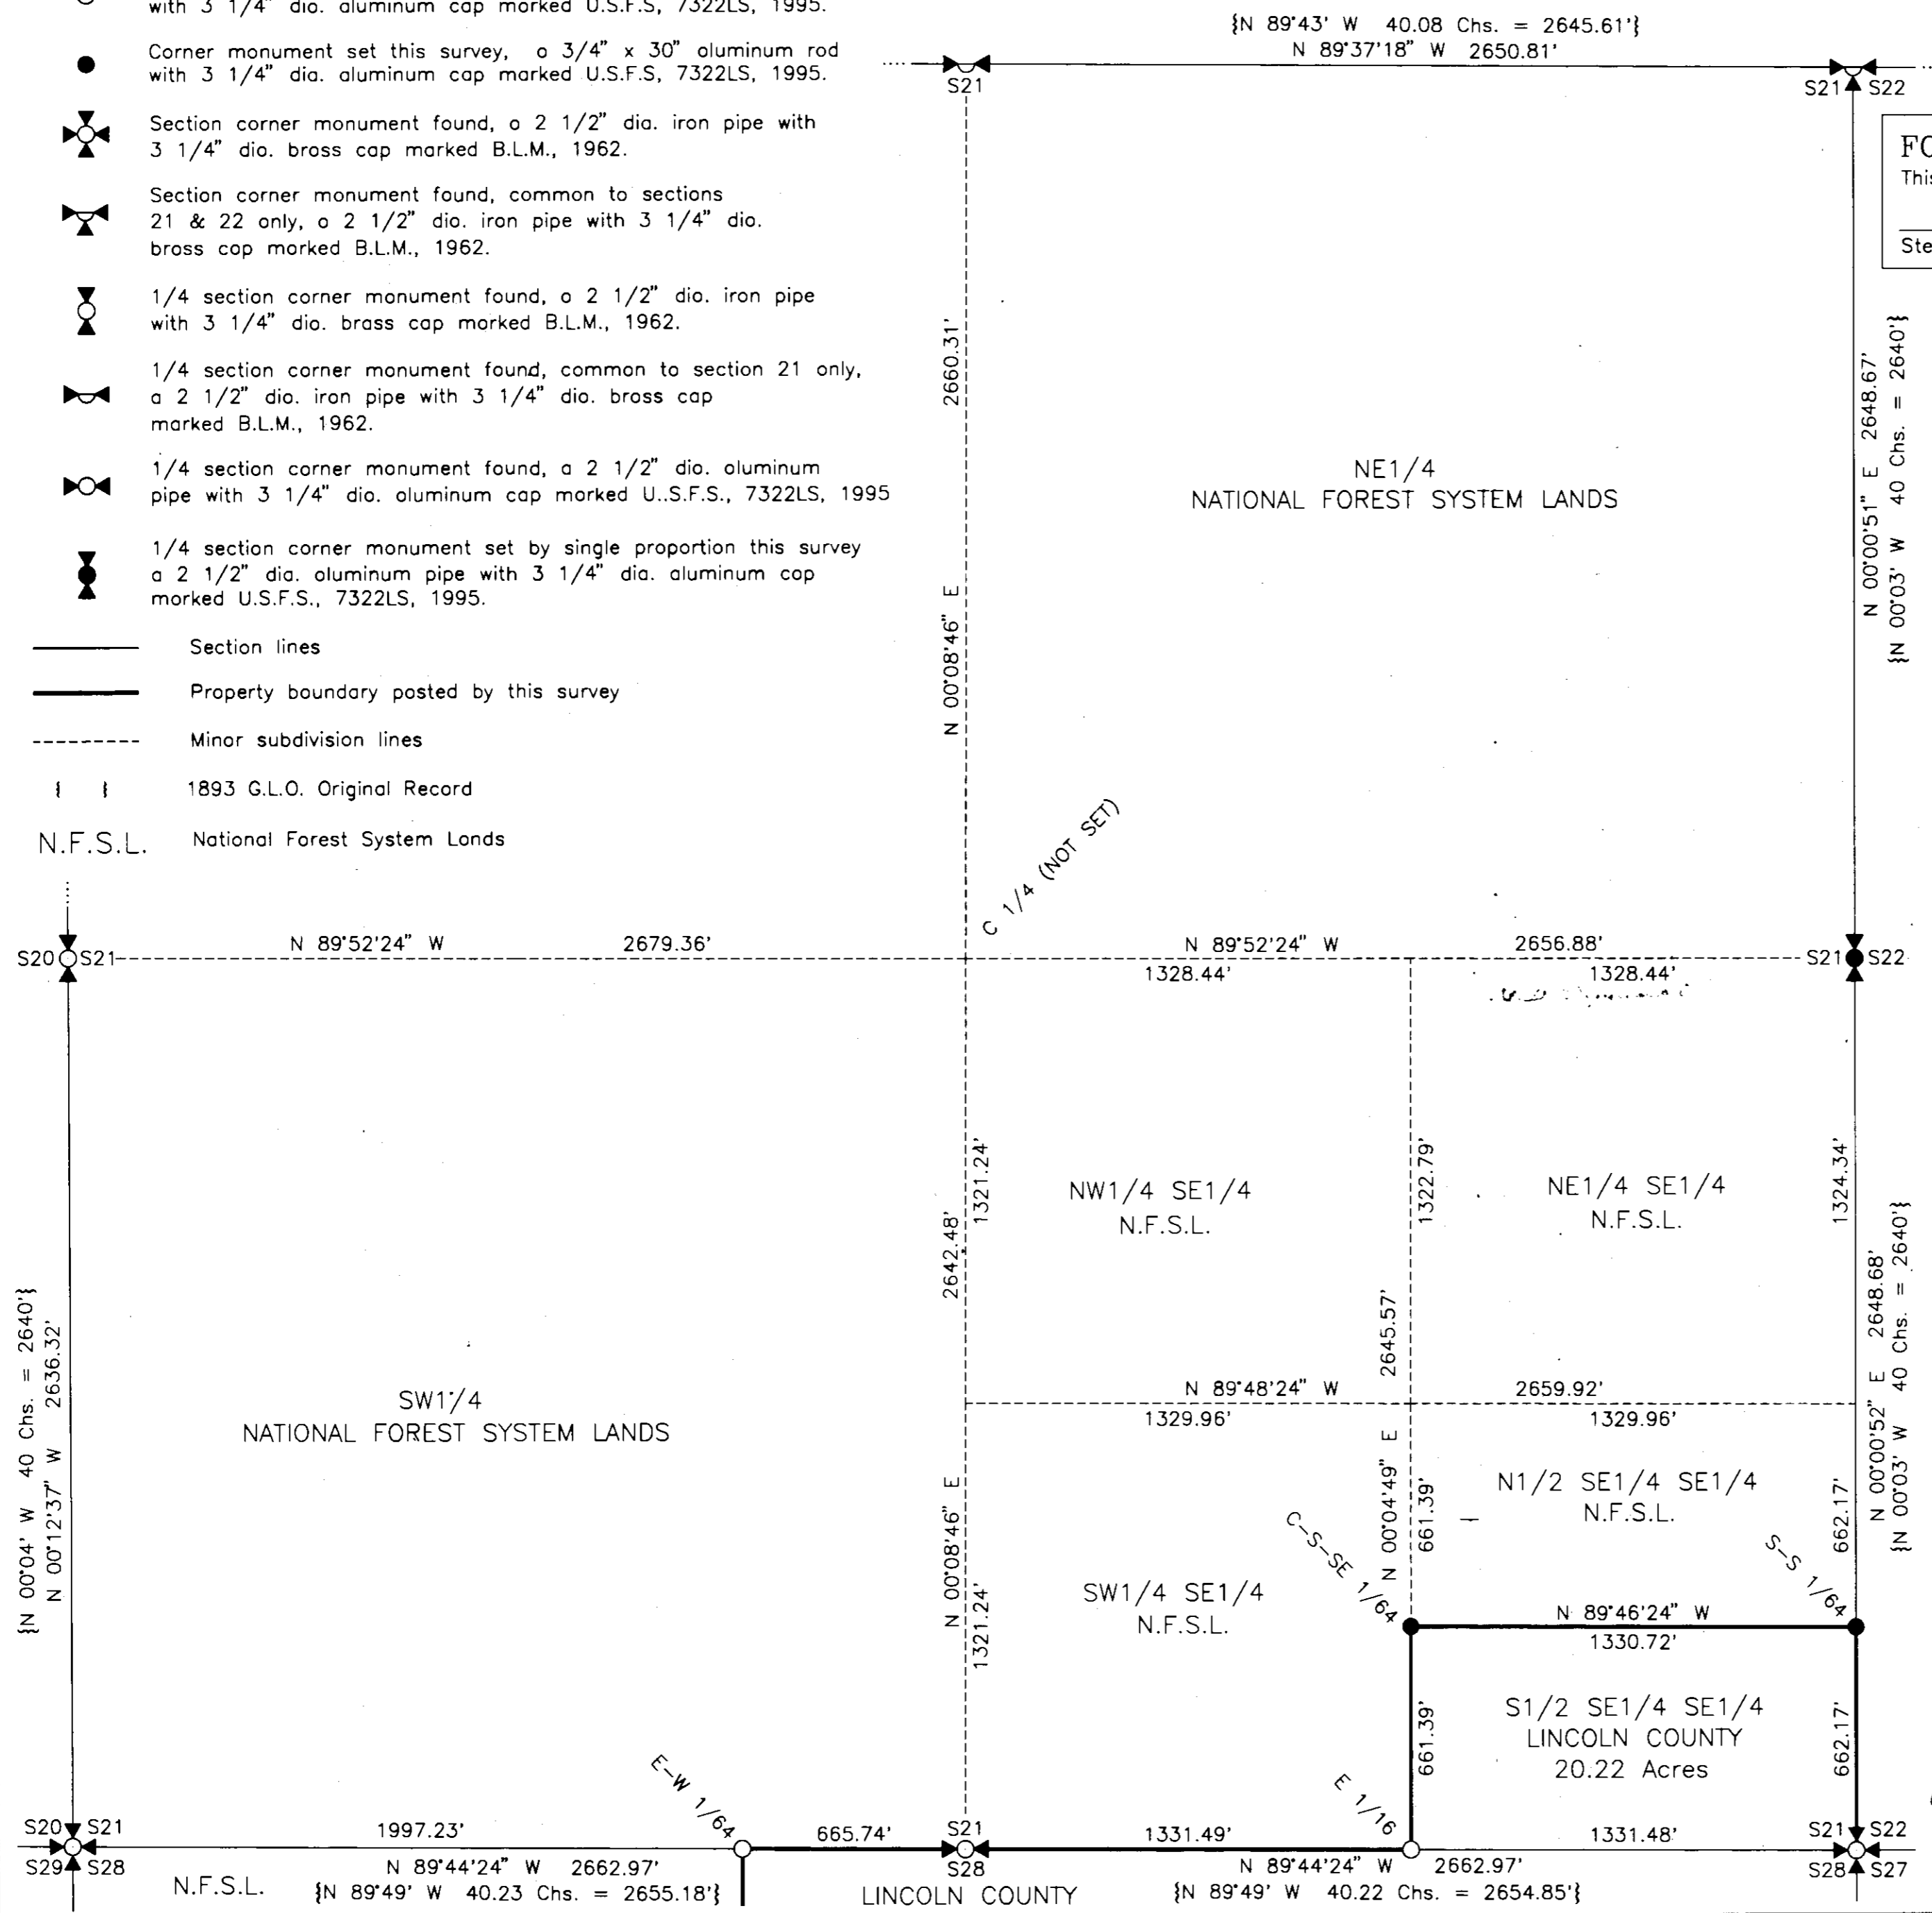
with 3 1/4" dia. aluminum cap marked U.S.F.S, 7322LS, 1995.

Corner monument set this survey, a 3/4" x 30" aluminum rod with 3 1/4" dia. aluminum cap marked U.S.F.S, 7322LS, 1995.

Section corner monument found, a 2 1/2" dia. iron pipe with 3 1/4" dia. brass cap marked B.L.M., 1962.

Section corner monument found, common to sections 21 & 22 only, a 2 1/2" dia. iron pipe with 3 1/4" dia. brass cap marked B.L.M., 1962.

1/4 section corner monument found, a 2 1/2" dia. iron pipe with 3 1/4" dia. brass cap marked B.L.M., 1962.

1/4 section corner monument found, common to section 21 only, a 2 1/2" dia. iron pipe with 3 1/4" dia. brass cap marked B.L.M., 1962.

1/4 section corner monument found, a 2 1/2" dia. aluminum pipe with 3 1/4" dia. aluminum cap marked U..S.F.S., 7322LS, 1995

1/4 section corner monument set by single proportion this survey a 2 1/2" dia. aluminum pipe with 3 1/4" dia. aluminum cap marked U.S.F.S., 7322LS, 1995.

Section lines

Property boundary posted by this survey

Minor subdivision lines

1893 G.L.O. Original Record

N.F.S.L. National Forest System Lands

{N 89°43' W 40.08 Chs. = 2645.61'}
N 89°37'18" W 2650.81'
S21
S21 S22
FC
Thi
Ste
2660.31'
N 00°08'46" E
NE1/4
NATIONAL FOREST SYSTEM LANDS
N 00°00'51" E 2648.67'
{N 00°03' W 40 Chs. = 2640'}
C 1/4 (NOT SET)
S20 S21
N 89°52'24" W 2679.36'
N 89°52'24" W 2656.88'
1328.44'
1328.44'
S21 S22
NW1/4 SE1/4
N.F.S.L.
NE1/4 SE1/4
N.F.S.L.
1321.24'
2642.48'
1322.79'
1324.34'
2645.57'
{N 00°04' W 40 Chs. = 2640'}
N 00°12'37" W 2636.32'
SW1/4
NATIONAL FOREST SYSTEM LANDS
N 89°48'24" W 2659.92'
1329.96'
1329.96'
N 00°00'52" E 2648.68'
{N 00°03' W 40 Chs. = 2640'}
N1/2 SE1/4 SE1/4
N.F.S.L.
N 00°04'49" E
661.39'
662.17'
C-S-SE 1/64
S-S 1/64
N 00°08'46" E
1321.24'
SW1/4 SE1/4
N.F.S.L.
N 89°46'24" W
1330.72'
661.39'
S1/2 SE1/4 SE1/4
LINCOLN COUNTY
20.22 Acres
662.17'
E-W 1/64
E 1/16
S20 S21
S29 S28
1997.23'
665.74'
S21
S28
1331.49'
1331.48'
S21 S22
S28 S27
N 89°44'24" W 2662.97'
{N 89°49' W 40.23 Chs. = 2655.18'}
N 89°44'24" W 2662.97'
{N 89°49' W 40.22 Chs. = 2654.85'}
N.F.S.L.
LINCOLN COUNTY